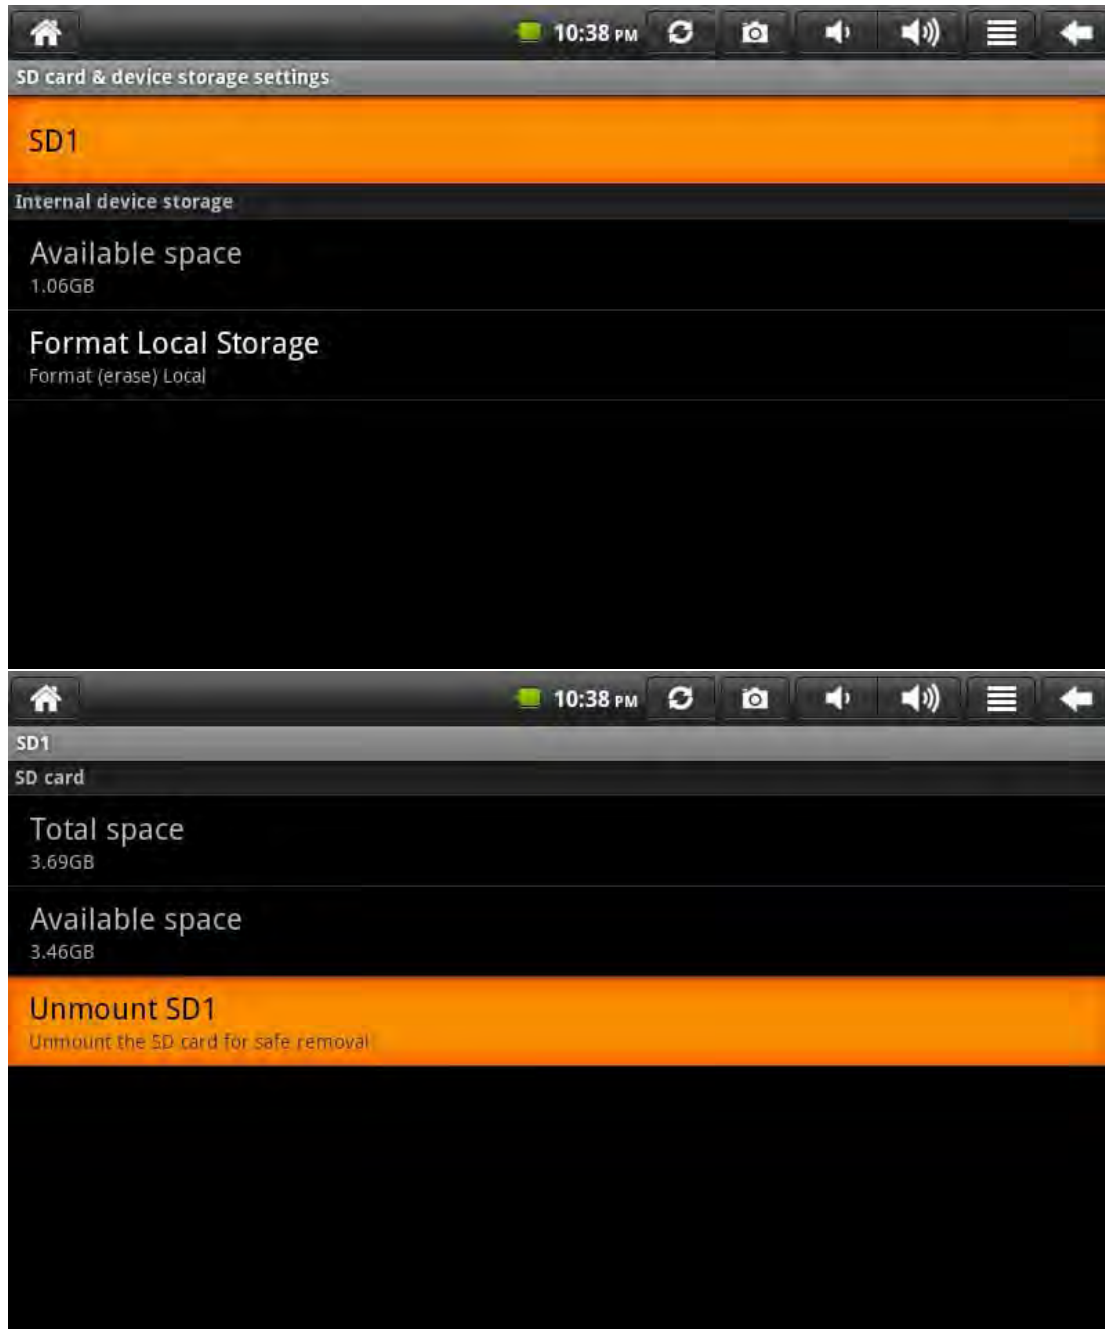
10:38 PM

SD card & device storage settings

SD1

Internal device storage

Available space
1.06GB

Format Local Storage
Format (erase) Local

10:38 PM

SD1

SD card

Total space
3.69GB

Available space
3.46GB

Unmount SD1
Unmount the SD card for safe removal